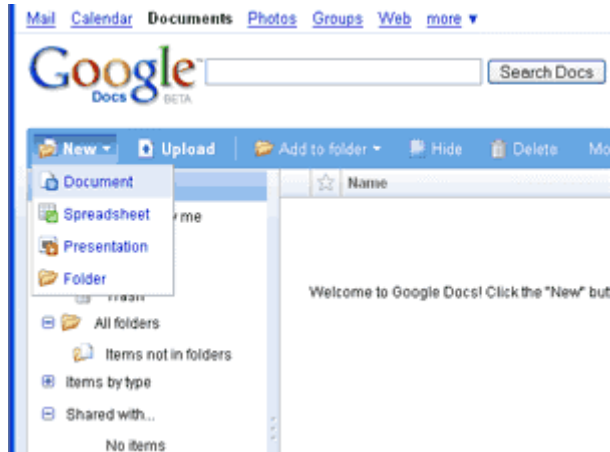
Mail Calendar Documents Photos Groups Web more ▼

Google Docs BETA

Search Docs

New ▼ Upload Add to folder ▼ Hide Delete Mo

Document
Spreadsheet
Presentation
Folder

me

Trash

Name

Welcome to Google Docs! Click the "New" but

All folders
Items not in folders
Items by type
Shared with...
No items